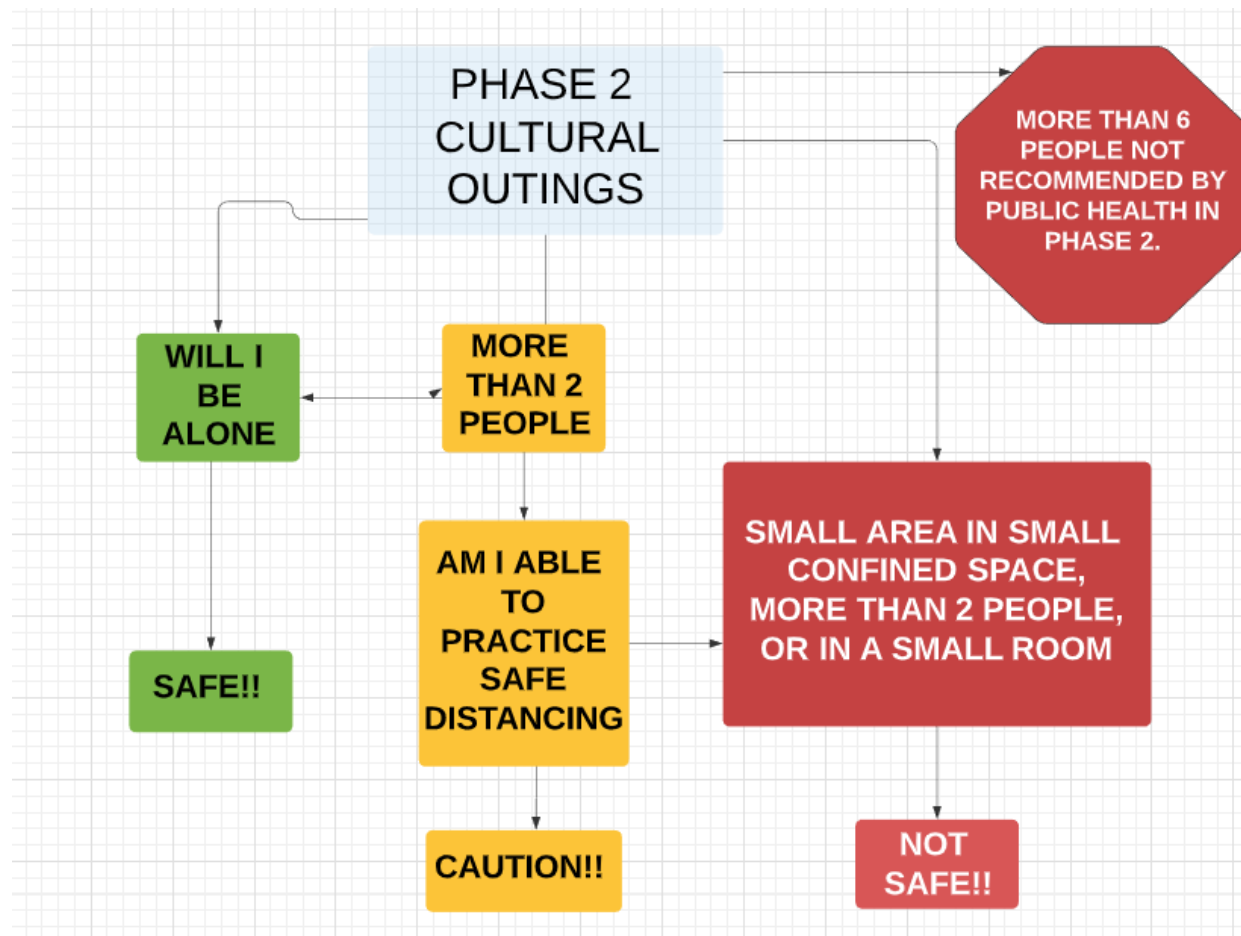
PHASE 2 CULTURAL OUTINGS

MORE THAN 6 PEOPLE NOT RECOMMENDED BY PUBLIC HEALTH IN PHASE 2.

WILL I BE ALONE

MORE THAN 2 PEOPLE

SAFE!!

AM I ABLE TO PRACTICE SAFE DISTANCING

SMALL AREA IN SMALL CONFINED SPACE, MORE THAN 2 PEOPLE, OR IN A SMALL ROOM

CAUTION!!

NOT SAFE!!